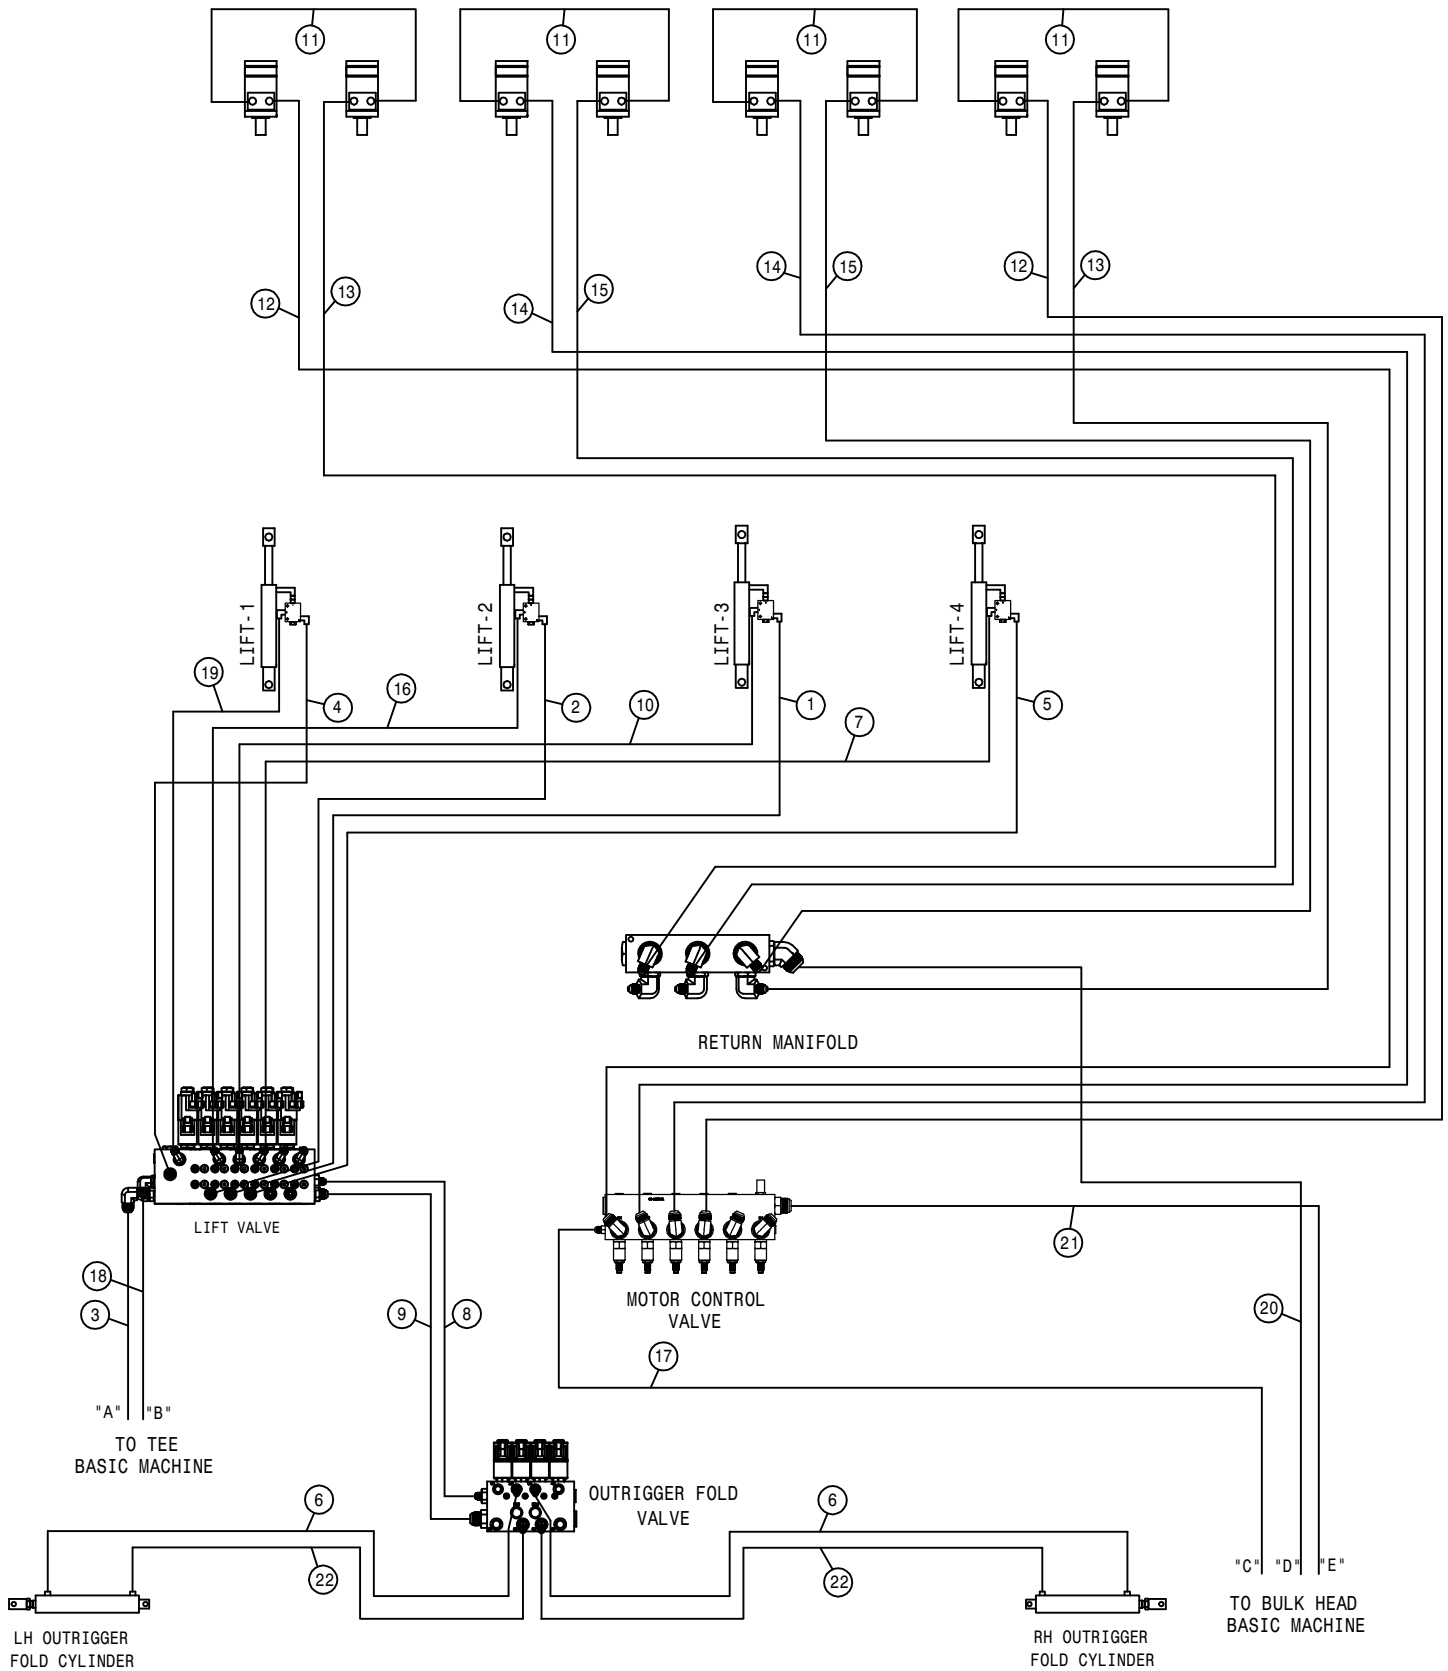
11
11
11
11

12
13
14
15
14
15
12
13

LIFT-1
LIFT-2
LIFT-3
LIFT-4

19
4
16
2
10
1
7
5

RETURN MANIFOLD

LIFT VALVE

MOTOR CONTROL VALVE

21

18
3

9
8

17

20

"A" "B"
TO TEE
BASIC MACHINE

OUTRIGGER FOLD VALVE

6
22
6
22

"C" "D" "E"
TO BULK HEAD
BASIC MACHINE

LH OUTRIGGER
FOLD CYLINDER

RH OUTRIGGER
FOLD CYLINDER